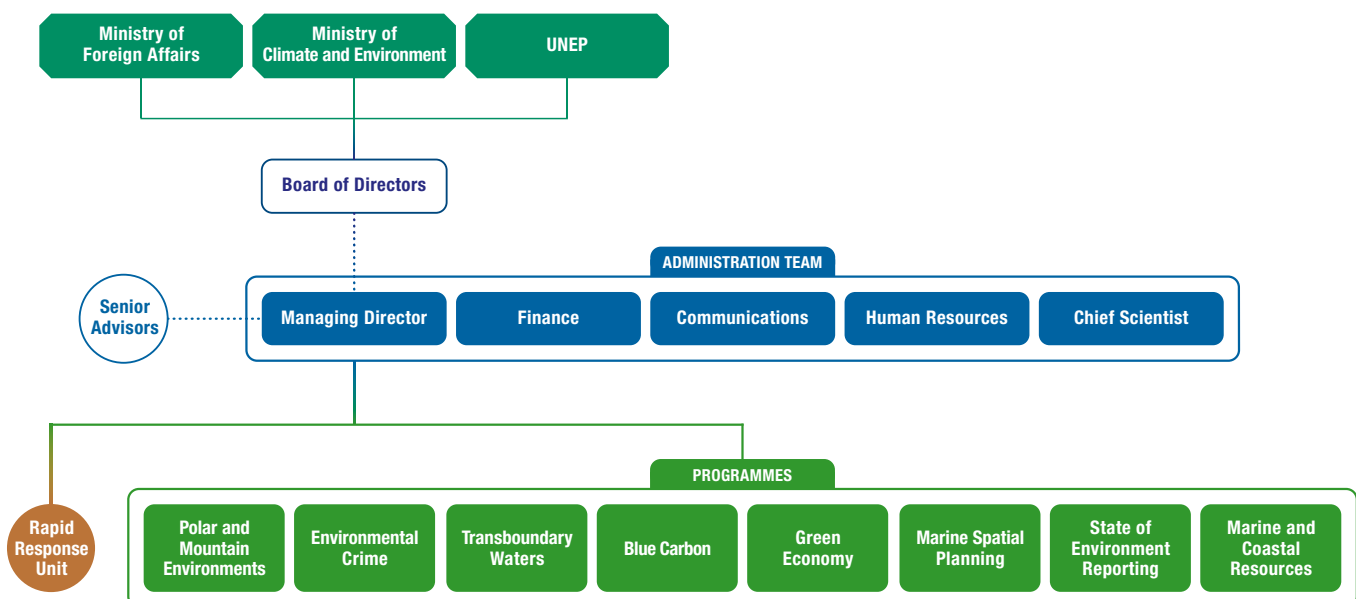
Ministry of Foreign Affairs

Ministry of Climate and Environment

UNEP

Board of Directors

ADMINISTRATION TEAM

Senior Advisors

Managing Director

Finance

Communications

Human Resources

Chief Scientist

PROGRAMMES

Rapid Response Unit

Polar and Mountain Environments

Environmental Crime

Transboundary Waters

Blue Carbon

Green Economy

Marine Spatial Planning

State of Environment Reporting

Marine and Coastal Resources